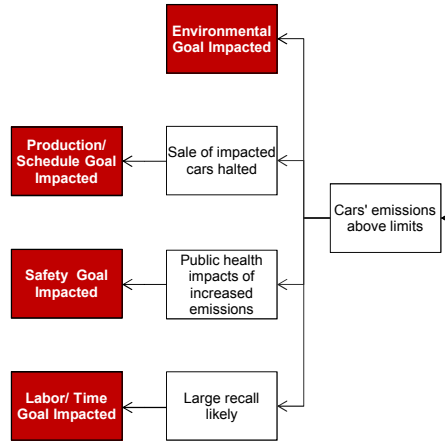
Environmental Goal Impacted

Production/ Schedule Goal Impacted

Sale of impacted cars halted

Cars' emissions above limits

Safety Goal Impacted

Public health impacts of increased emissions

Labor/ Time Goal Impacted

Large recall likely